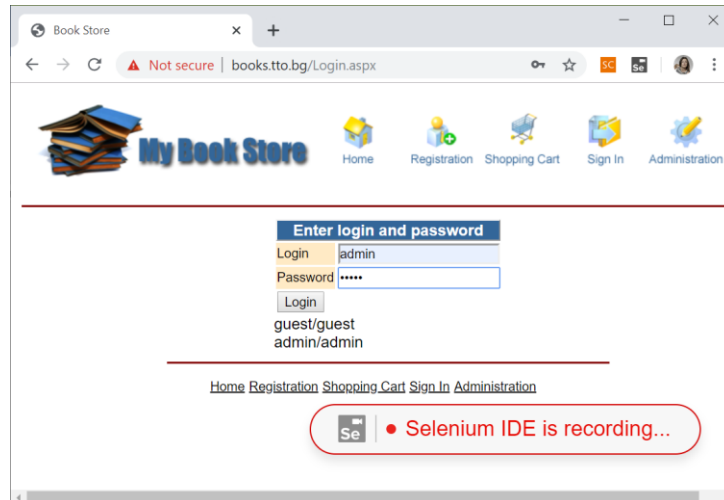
Book Store
×
+
Not secure | books.tto.bg/Login.aspx
SC
Se

My Book Store

Home
Registration
Shopping Cart
Sign In
Administration

Enter login and password

| Login | admin |
| Password | ••••• |

Login

guest/guest
admin/admin

Home Registration Shopping Cart Sign In Administration

Se
Selenium IDE is recording...